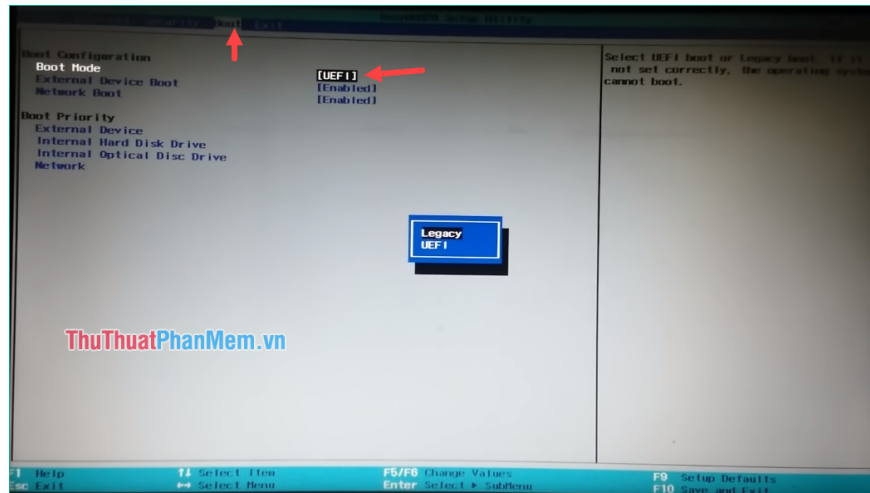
Security Boot Exit
InsydeH2O Setup Utility

Boot Configuration
Boot Mode
External Device Boot
Network Boot

[UEFI]
[Enabled]
[Enabled]

Boot Priority
External Device
Internal Hard Disk Drive
Internal Optical Disc Drive
Network

Select UEFI boot or Legacy boot. If it is not set correctly, the operating system cannot boot.

Legacy
UEFI

ThuThuatPhanMem.vn

F1 Help
Esc Exit
↑↓ Select Item
↔ Select Menu
F5/F6 Change Values
Enter Select ▸ SubMenu
F9 Setup Defaults
F10 Save and Exit